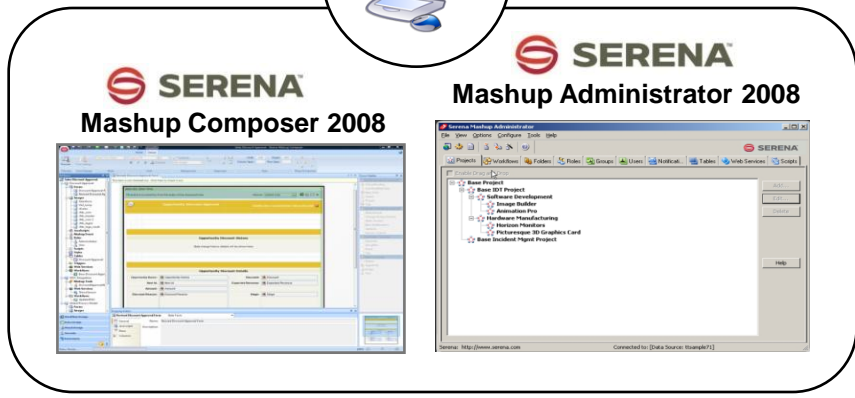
SERENA
Mashup Composer 2008

SERENA
Mashup Administrator 2008

Serena Mashup Administrator
File View Options Configure Tools Help
SERENA
Projects Workflows Folders Roles Groups Users Notificat... Tables Web Services Scripts
Enable Drag and Drop
Base Project
Base IDT Project
Software Development
Image Builder
Animation Pro
Hardware Manufacturing
Horizon Monitors
Picturesque 3D Graphics Card
Base Incident Mgmt Project
Add
Edit
Delete
Help
Serena: http://www.serena.com
Connected to: [Data Source: tksample71]

Opportunity Discount Status
Opportunity Discount Details